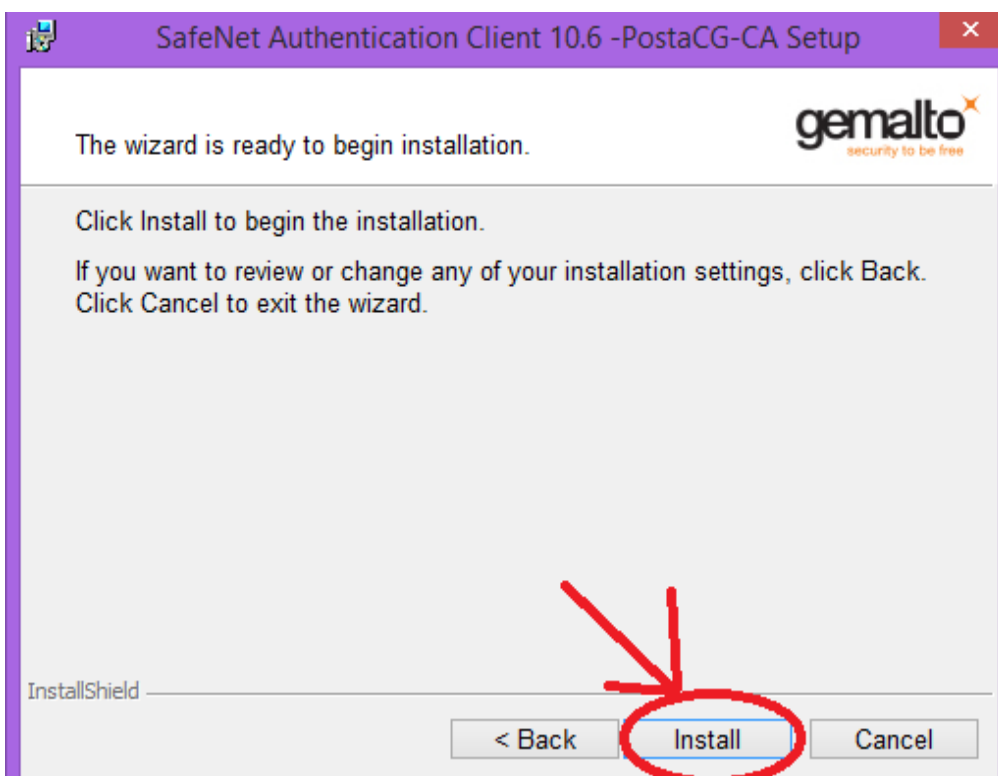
SafeNet Authentication Client 10.6 -PostaCG-CA Setup

×

The wizard is ready to begin installation.

gemalto
security to be free

Click Install to begin the installation.

If you want to review or change any of your installation settings, click Back. Click Cancel to exit the wizard.

InstallShield

< Back

Install

Cancel